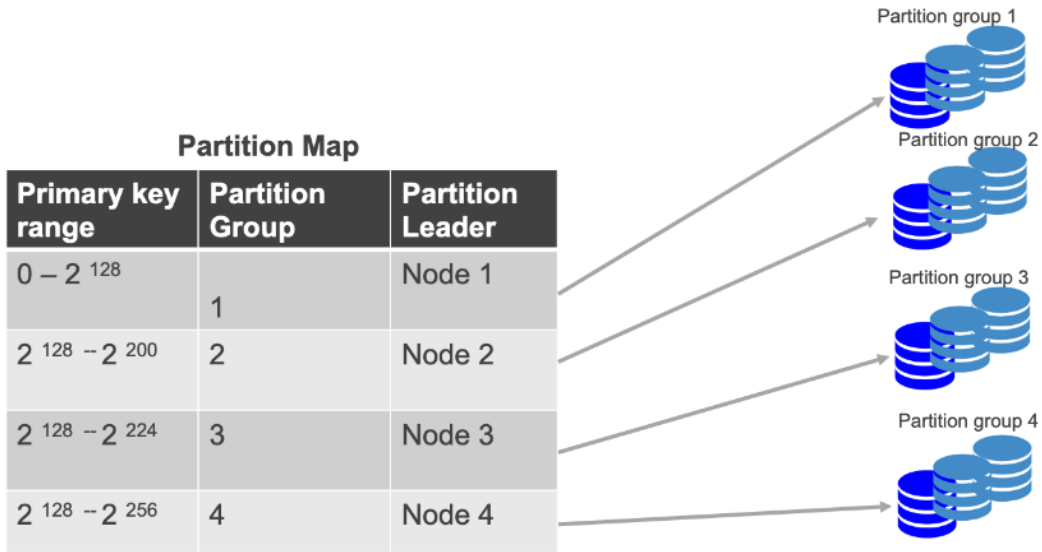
Partition Map

| Primary key range | Partition Group | Partition Leader |
|---|---|---|
| $0 – 2^{128}$ | 1 | Node 1 |
| $2^{128} -- 2^{200}$ | 2 | Node 2 |
| $2^{128} -- 2^{224}$ | 3 | Node 3 |
| $2^{128} -- 2^{256}$ | 4 | Node 4 |

Partition group 1

Partition group 2

Partition group 3

Partition group 4